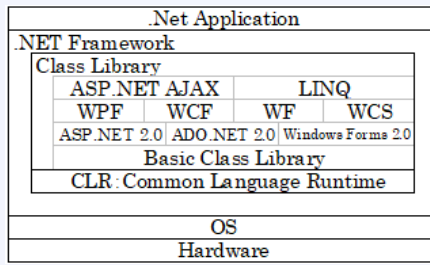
.Net Application

.NET Framework

Class Library

| ASP.NET AJAX | | LINQ | |
|---|---|---|---|
| WPF | WCF | WF | WCS |
| ASP.NET 2.0 | ADO.NET 2.0 | Windows Forms 2.0 | |

Basic Class Library

CLR: Common Language Runtime

OS

Hardware